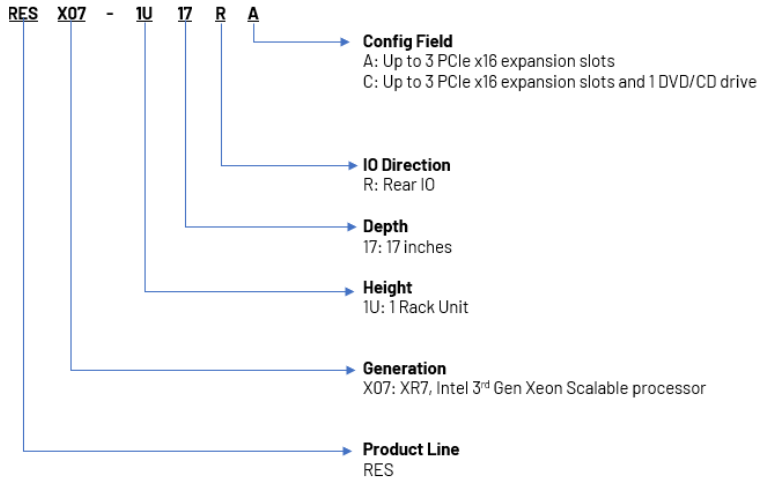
RES X07 - 1U 17 R A

Config Field
A: Up to 3 PCIe x16 expansion slots
C: Up to 3 PCIe x16 expansion slots and 1 DVD/CD drive

IO Direction
R: Rear IO

Depth
17: 17 inches

Height
1U: 1 Rack Unit

Generation
X07: XR7, Intel 3$^{rd}$ Gen Xeon Scalable processor

Product Line
RES